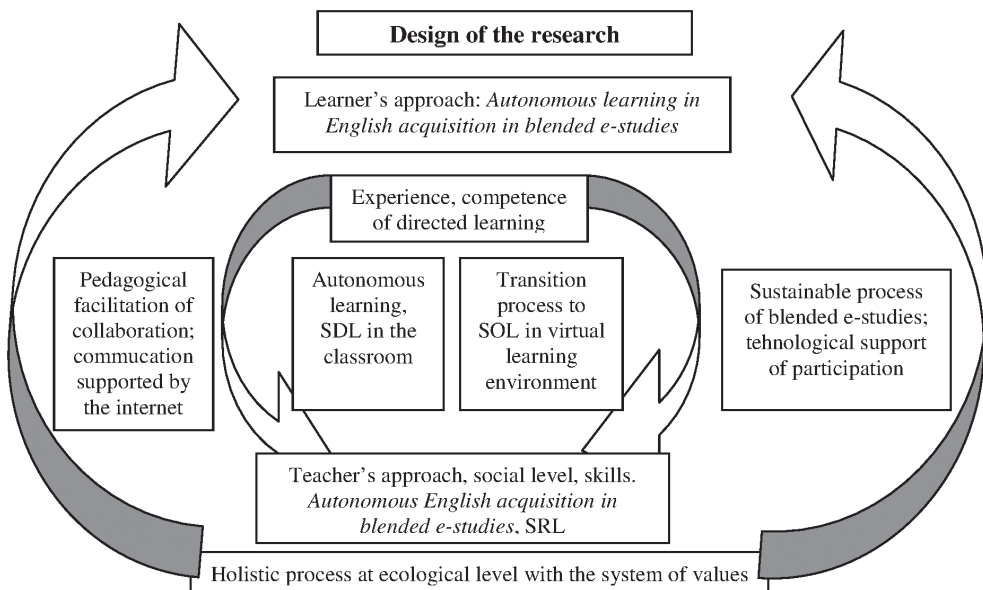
Design of the research

Learner's approach: *Autonomous learning in English acquisition in blended e-studies*

Experience, competence of directed learning

Pedagogical facilitation of collaboration; commucation supported by the internet

Autonomous learning, SDL in the classroom

Transition process to SOL in virtual learning environment

Sustainable process of blended e-studies; tehnological support of participation

Teacher's approach, social level, skills. *Autonomous English acquisition in blended e-studies*, SRL

Holistic process at ecological level with the system of values